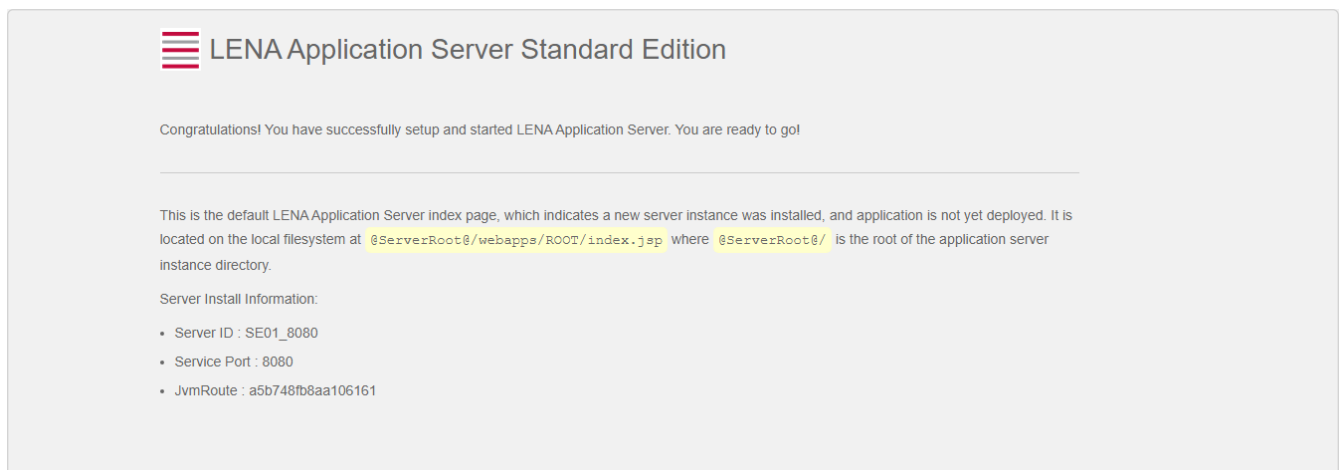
LENA Application Server Standard Edition

Congratulations! You have successfully setup and started LENA Application Server. You are ready to go!

This is the default LENA Application Server index page, which indicates a new server instance was installed, and application is not yet deployed. It is located on the local filesystem at @ServerRoot@/webapps/ROOT/index.jsp where @ServerRoot@/ is the root of the application server instance directory.

Server Install Information:

- Server ID : SE01_8080
- Service Port : 8080
- JvmRoute : a5b748fb8aa106161